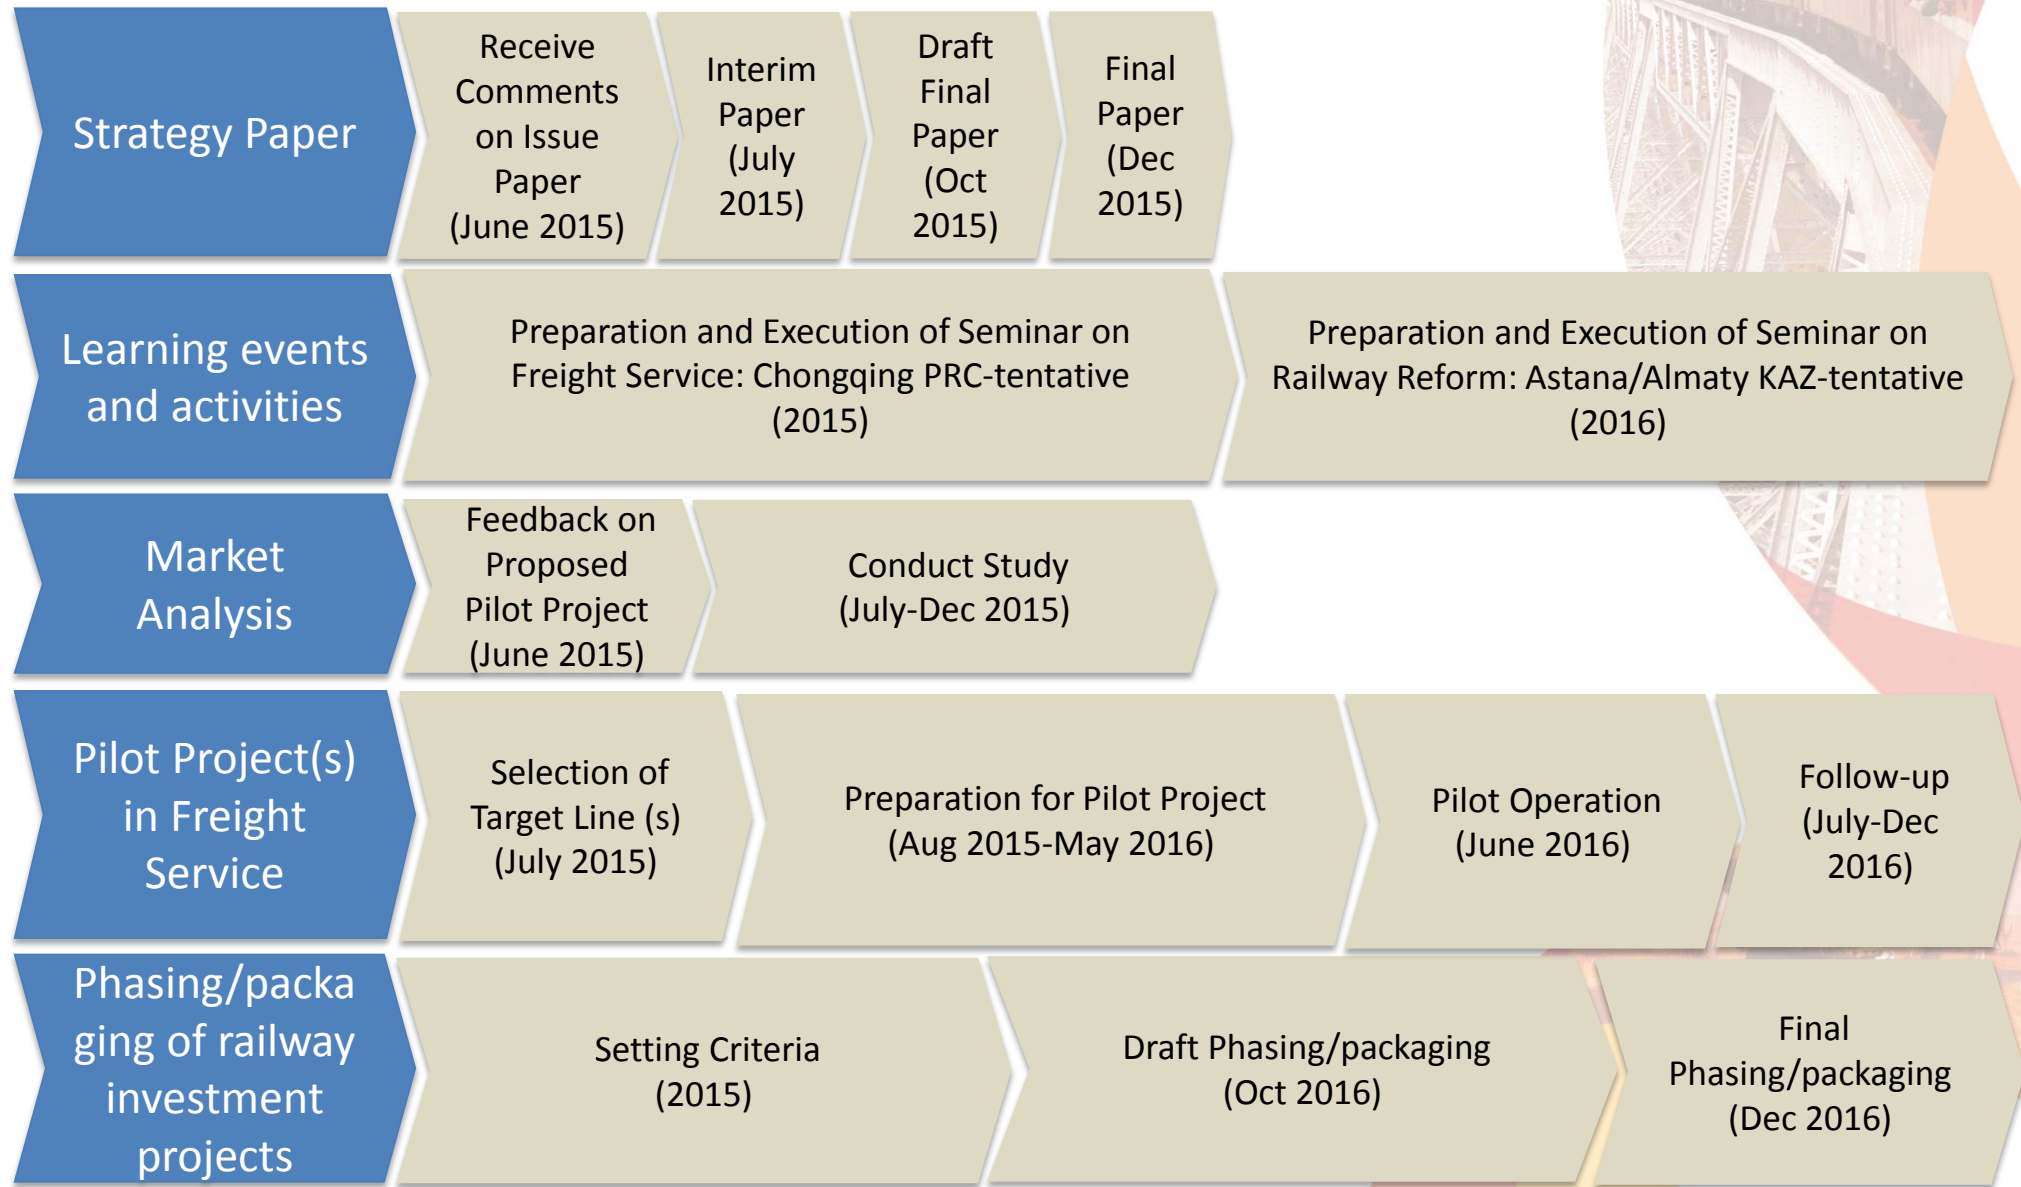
Strategy Paper

Receive Comments on Issue Paper (June 2015)

Interim Paper (July 2015)

Draft Final Paper (Oct 2015)

Final Paper (Dec 2015)

Learning events and activities

Preparation and Execution of Seminar on Freight Service: Chongqing PRC-tentative (2015)

Preparation and Execution of Seminar on Railway Reform: Astana/Almaty KAZ-tentative (2016)

Market Analysis

Feedback on Proposed Pilot Project (June 2015)

Conduct Study (July-Dec 2015)

Pilot Project(s) in Freight Service

Selection of Target Line (s) (July 2015)

Preparation for Pilot Project (Aug 2015-May 2016)

Pilot Operation (June 2016)

Follow-up (July-Dec 2016)

Phasing/packaging of railway investment projects

Setting Criteria (2015)

Draft Phasing/packaging (Oct 2016)

Final Phasing/packaging (Dec 2016)